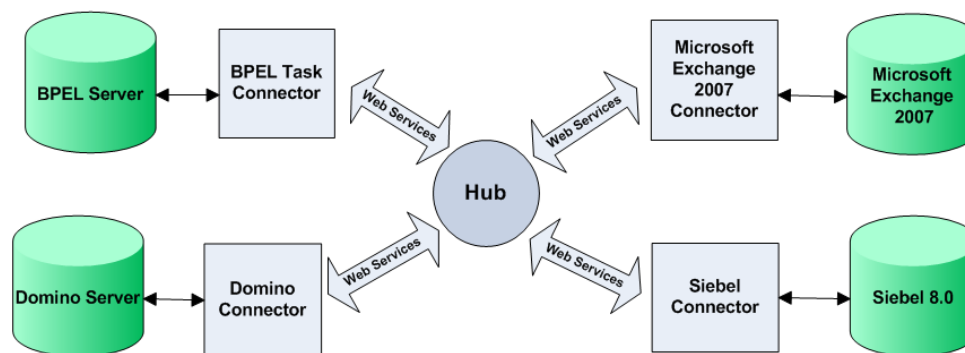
BPEL Server

BPEL Task Connector

Web Services

Microsoft Exchange 2007 Connector

Web Services

Microsoft Exchange 2007

Hub

Domino Server

Domino Connector

Web Services

Web Services

Siebel Connector

Siebel 8.0